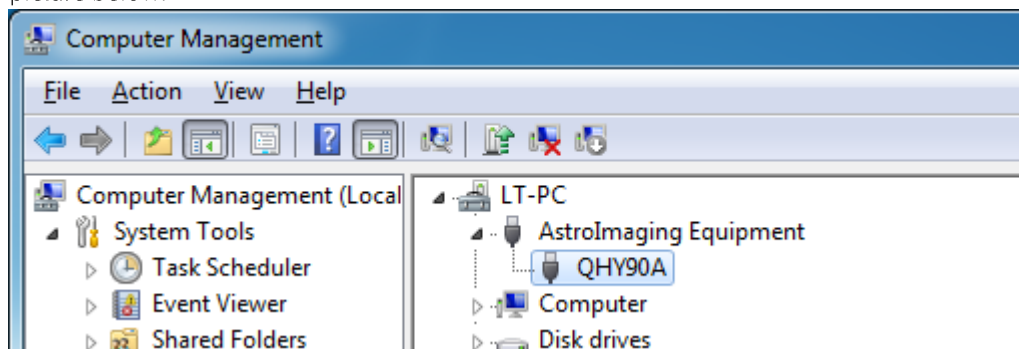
picture below.

Computer Management

File Action View Help

Computer Management (Local
System Tools
Task Scheduler
Event Viewer
Shared Folders

LT-PC
AstroImaging Equipment
QHY90A
Computer
Disk drives